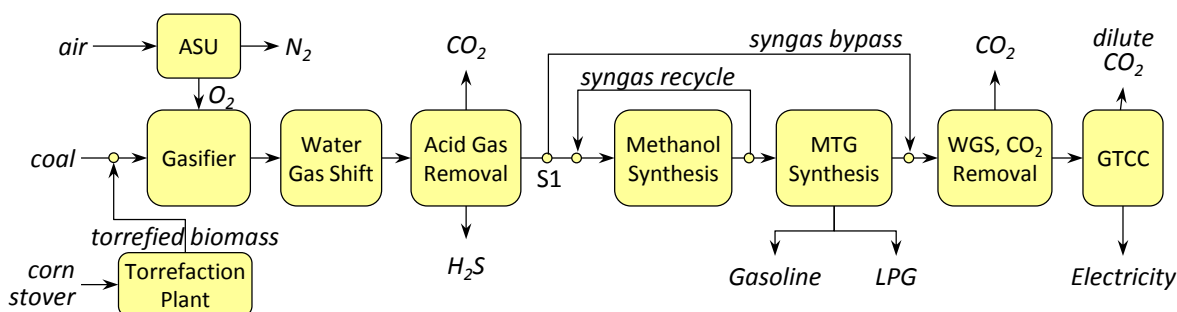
air
ASU
$N_2$
$O_2$
coal
Gasifier
torrefied biomass
corn stover
Torrefaction Plant
Water Gas Shift
$CO_2$
Acid Gas Removal
$H_2S$
S1
syngas bypass
syngas recycle
Methanol Synthesis
MTG Synthesis
Gasoline
LPG
$CO_2$
WGS, $CO_2$ Removal
dilute $CO_2$
GTCC
Electricity